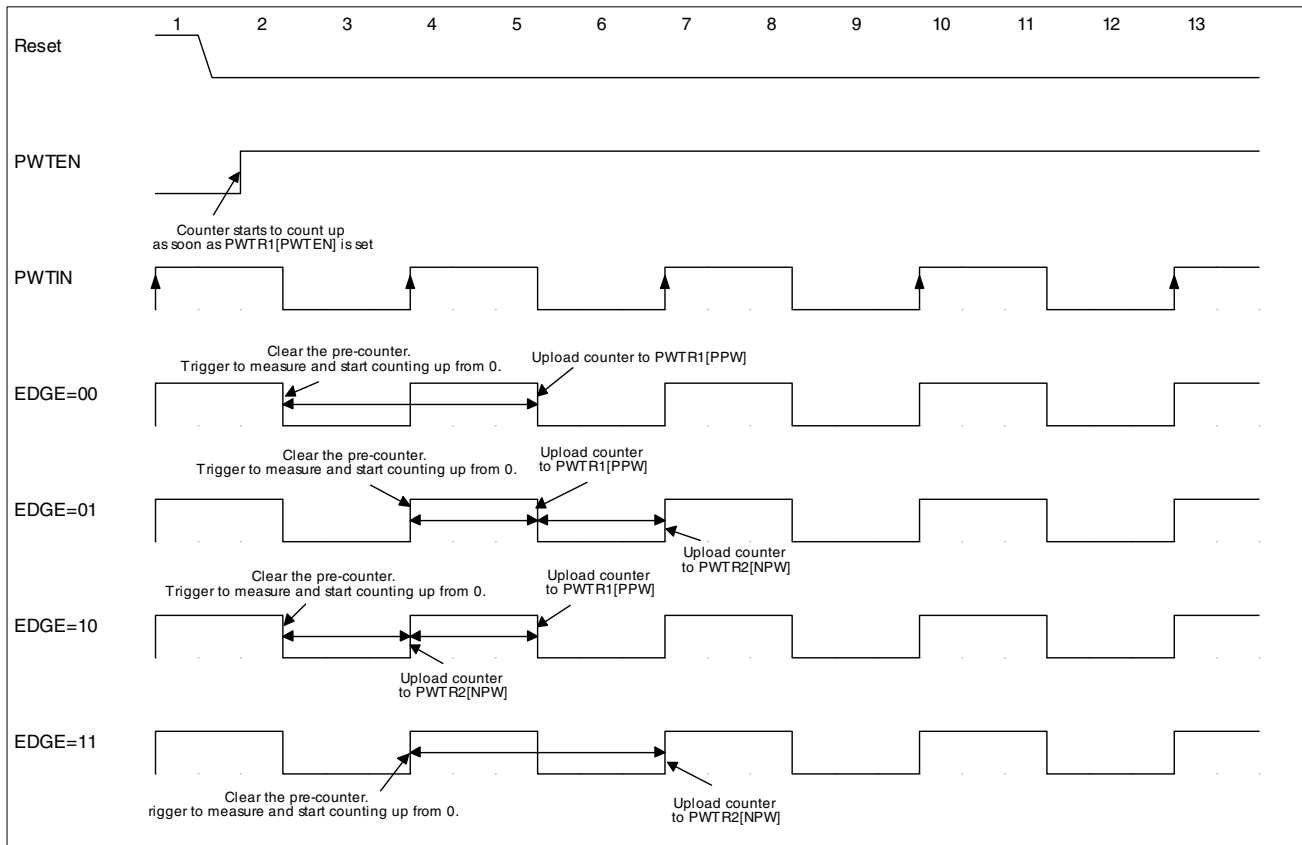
1 2 3 4 5 6 7 8 9 10 11 12 13

Reset

PWTEN

Counter starts to count up as soon as PWTR1[PWTEN] is set

PWTIN

Clear the pre-counter. Trigger to measure and start counting up from 0.

Upload counter to PWTR1[PPW]

EDGE=00

Clear the pre-counter. Trigger to measure and start counting up from 0.

Upload counter to PWTR1[PPW]

EDGE=01

Upload counter to PWTR2[NPW]

Clear the pre-counter. Trigger to measure and start counting up from 0.

Upload counter to PWTR1[PPW]

EDGE=10

Upload counter to PWTR2[NPW]

EDGE=11

Clear the pre-counter. rigger to measure and start counting up from 0.

Upload counter to PWTR2[NPW]